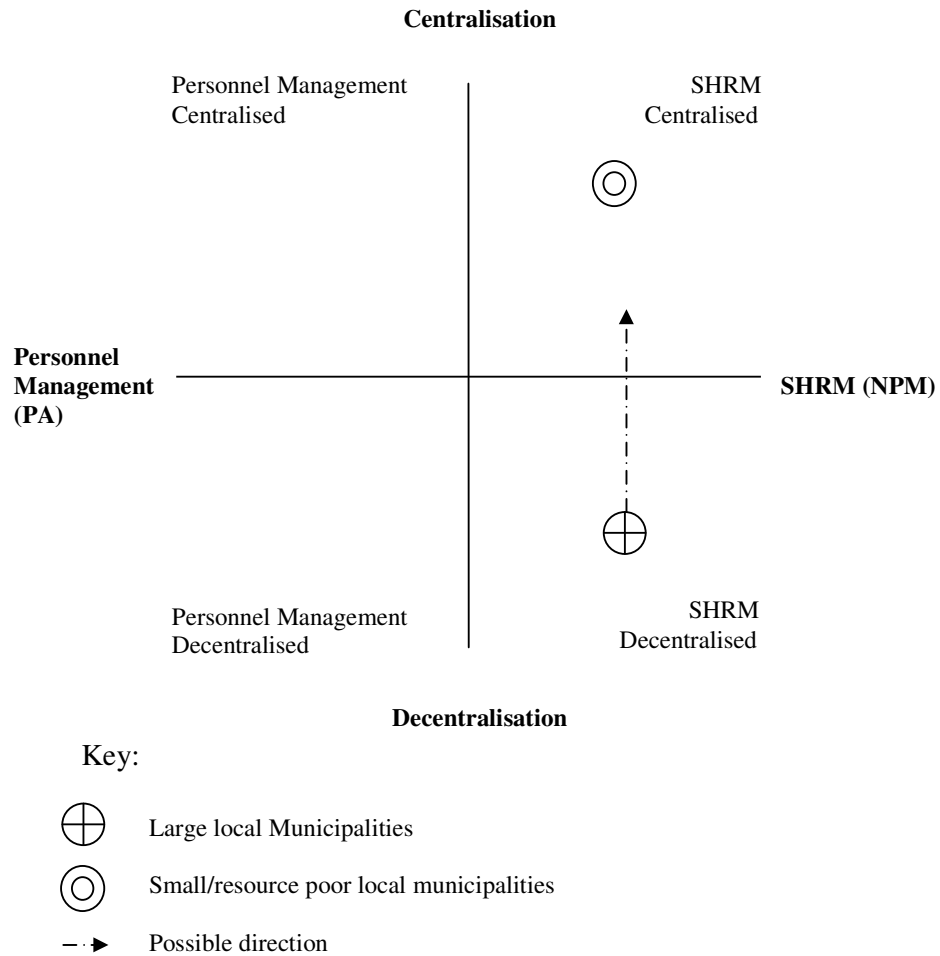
**Centralisation**

Personnel Management Centralised

SHRM Centralised

**Personnel Management (PA)**

**SHRM (NPM)**

Personnel Management Decentralised

SHRM Decentralised

**Decentralisation**

Key:

Large local Municipalities

Small/resource poor local municipalities

Possible direction